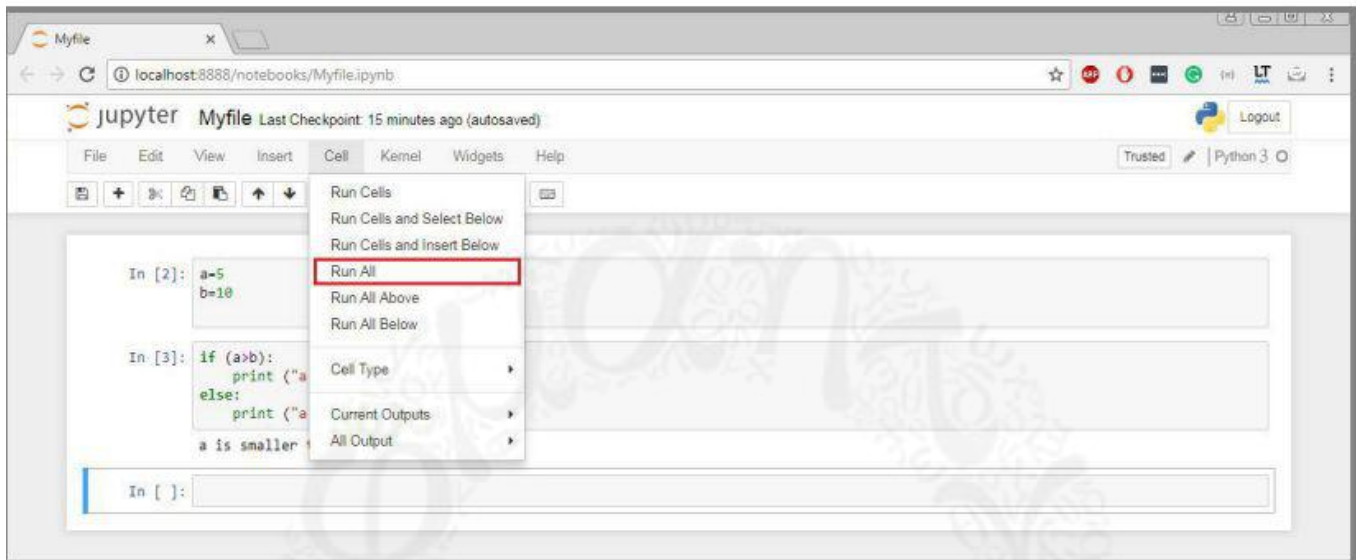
Myfile ×

localhost:8888/notebooks/Myfile.ipynb

jupyter Myfile Last Checkpoint: 15 minutes ago (autosaved)

Logout

File Edit View Insert Cell Kernel Widgets Help

Trusted Python 3

Run Cells
Run Cells and Select Below
Run Cells and Insert Below
Run All
Run All Above
Run All Below
Cell Type
Current Outputs
All Output

In [2]: a=5
b=10

In [3]: if (a>b):
    print ("a
else:
    print ("a

a is smaller

In [ ]: